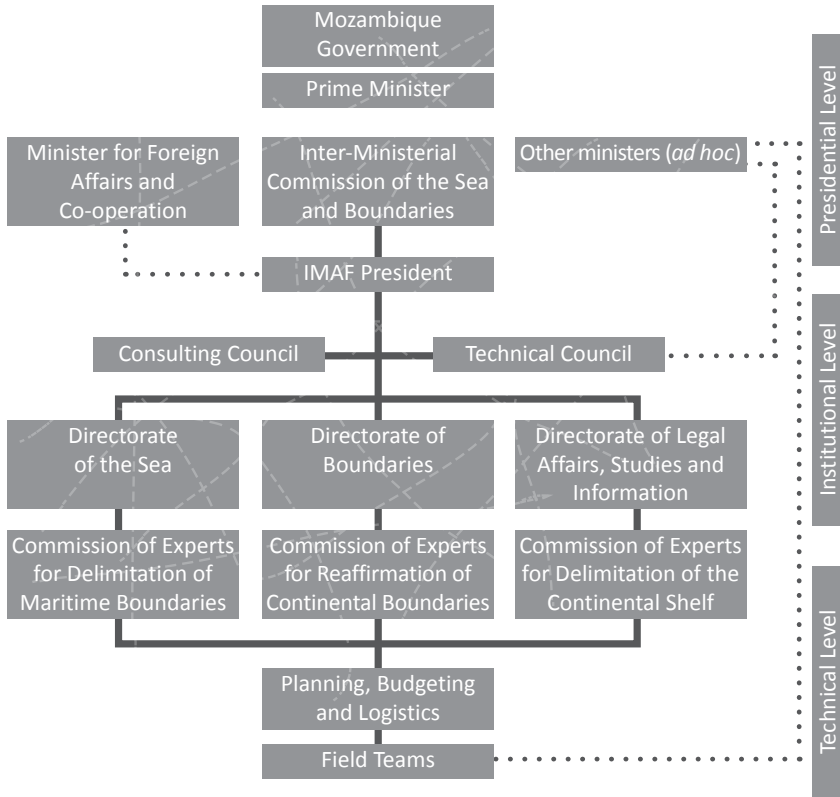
Mozambique Government

Prime Minister

Minister for Foreign Affairs and Co-operation

Inter-Ministerial Commission of the Sea and Boundaries

Other ministers (*ad hoc*)

IMAF President

Consulting Council

Technical Council

Directorate of the Sea

Directorate of Boundaries

Directorate of Legal Affairs, Studies and Information

Commission of Experts for Delimitation of Maritime Boundaries

Commission of Experts for Reaffirmation of Continental Boundaries

Commission of Experts for Delimitation of the Continental Shelf

Planning, Budgeting and Logistics

Field Teams

Presidential Level

Institutional Level

Technical Level